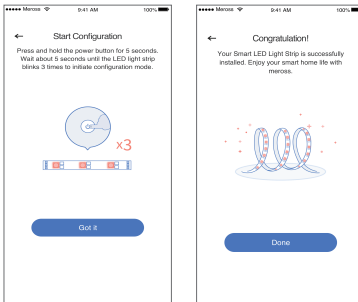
●●●●● Meross 9:41 AM 100%

← Start Configuration

Press and hold the power button for 5 seconds. Wait about 5 seconds until the LED light strip blinks 3 times to initiate configuration mode.

x3

Got it

●●●●● Meross 9:41 AM 100%

← Congratulation!

Your Smart LED Light Strip is successfully installed. Enjoy your smart home life with meross.

Done